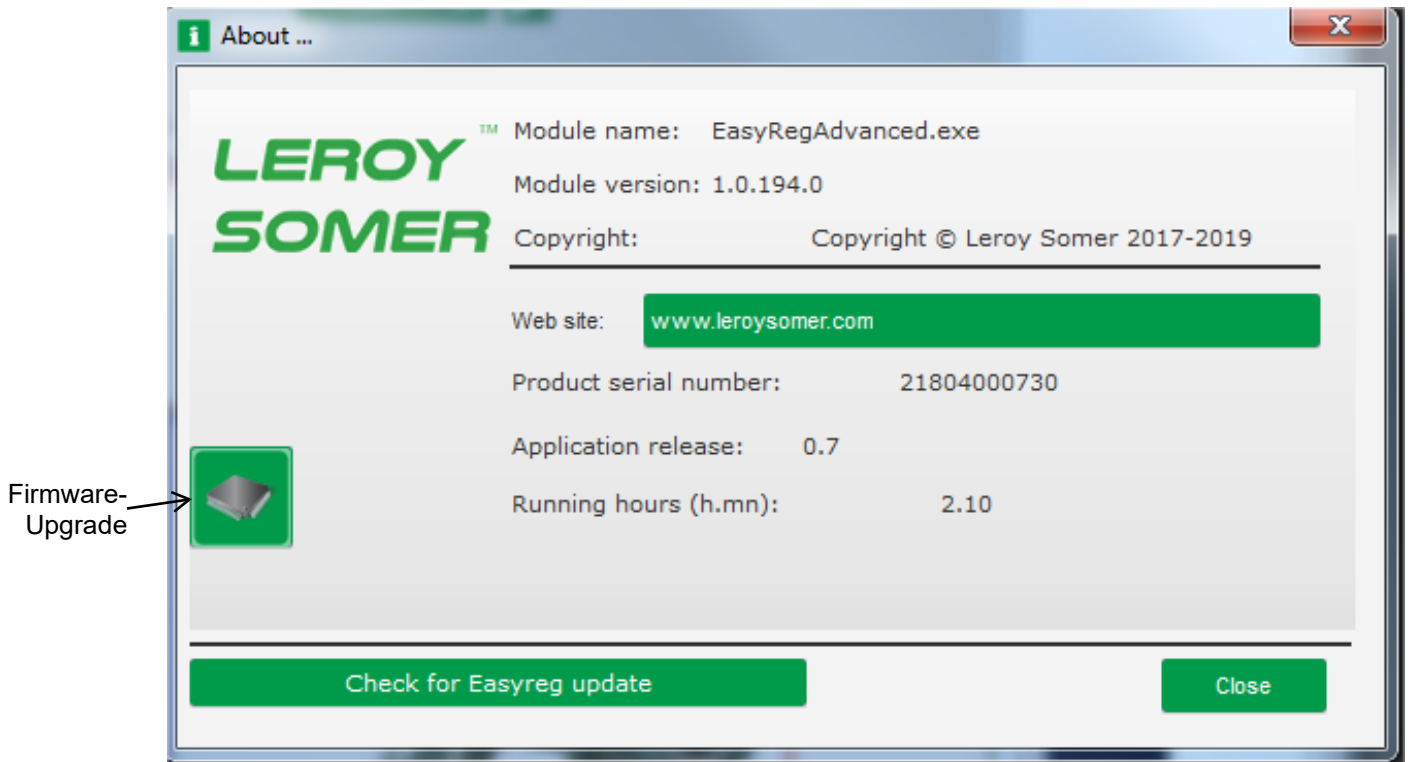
About ...

LEROY SOMER™

Module name: EasyRegAdvanced.exe

Module version: 1.0.194.0

Copyright: Copyright © Leroy Somer 2017-2019

Web site: www.leroysomer.com

Product serial number: 21804000730

Application release: 0.7

Running hours (h.mn): 2.10

Firmware-Upgrade

Check for Easyreg update

Close